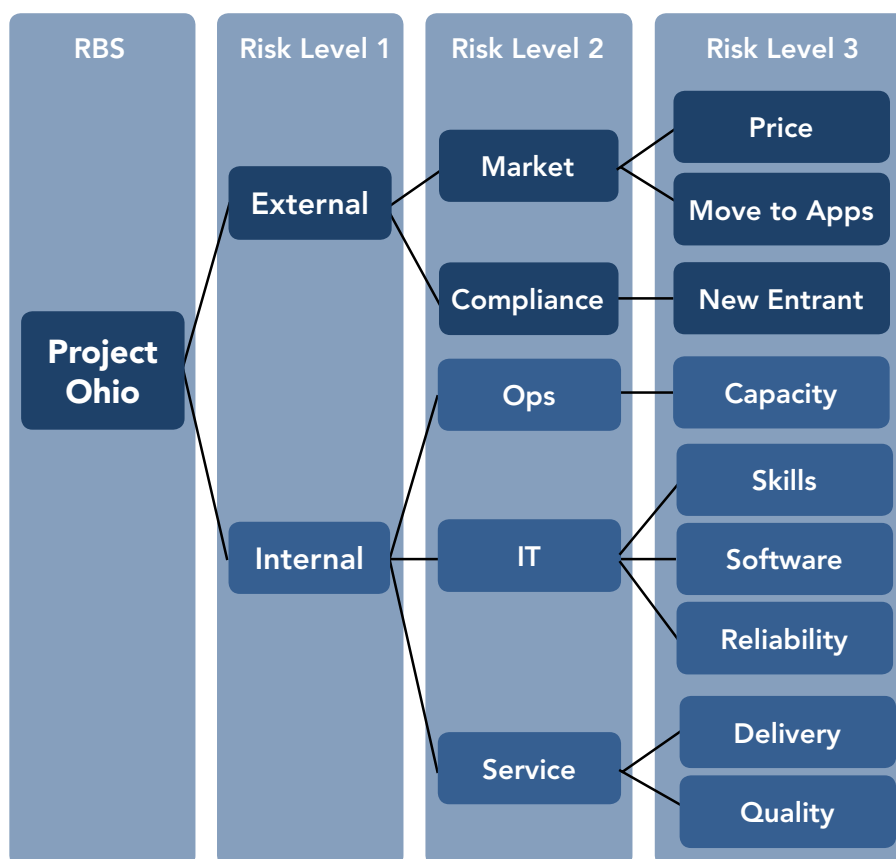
RBS

Risk Level 1

Risk Level 2

Risk Level 3

Project Ohio

External

Internal

Market

Compliance

Ops

IT

Service

Price

Move to Apps

New Entrant

Capacity

Skills

Software

Reliability

Delivery

Quality